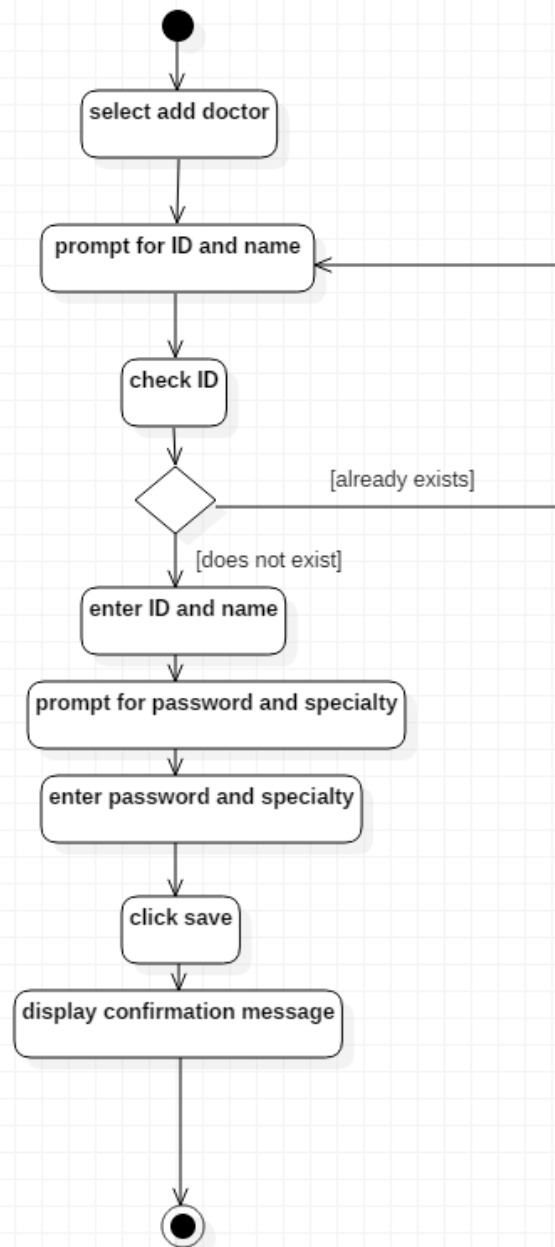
select add doctor

prompt for ID and name

check ID

[already exists]

[does not exist]

enter ID and name

prompt for password and specialty

enter password and specialty

click save

display confirmation message